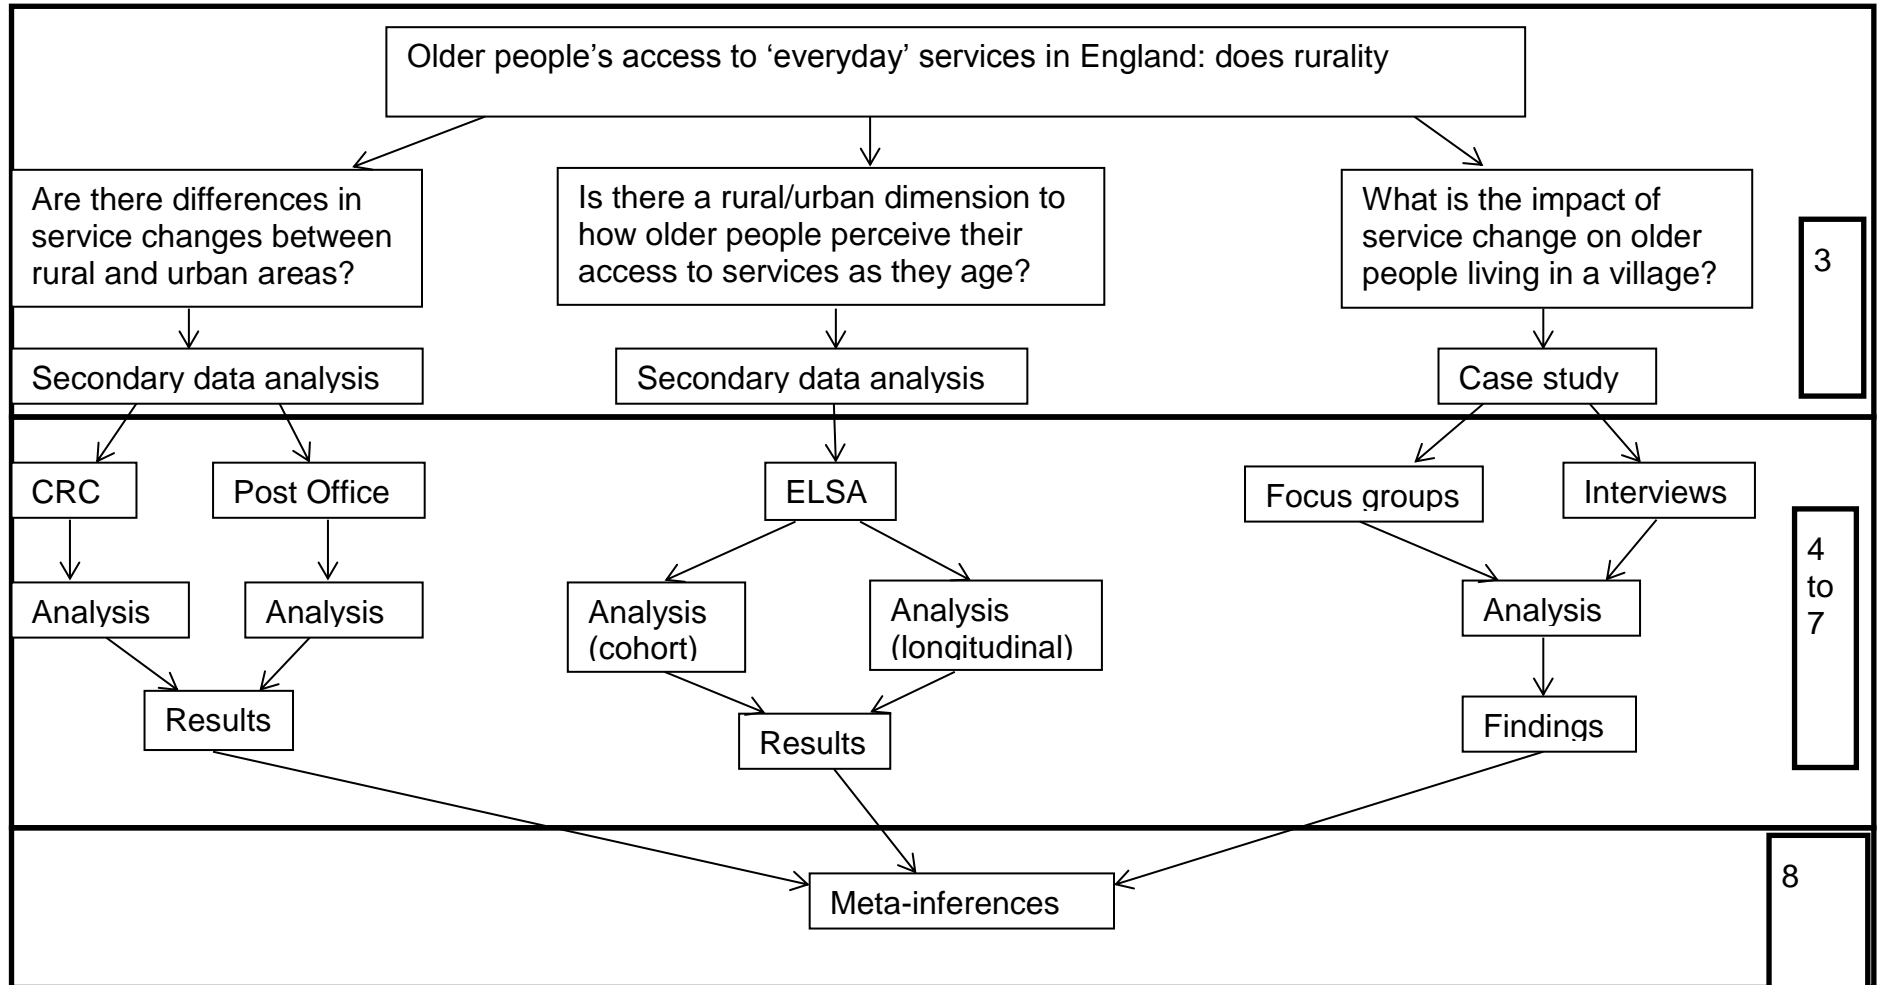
Older people's access to 'everyday' services in England: does rurality

Are there differences in service changes between rural and urban areas?

Is there a rural/urban dimension to how older people perceive their access to services as they age?

What is the impact of service change on older people living in a village?

3

Secondary data analysis

Secondary data analysis

Case study

CRC

Post Office

ELSA

Focus groups

Interviews

4 to 7

Analysis

Analysis

Analysis (cohort)

Analysis (longitudinal)

Analysis

Results

Results

Findings

8

Meta-inferences